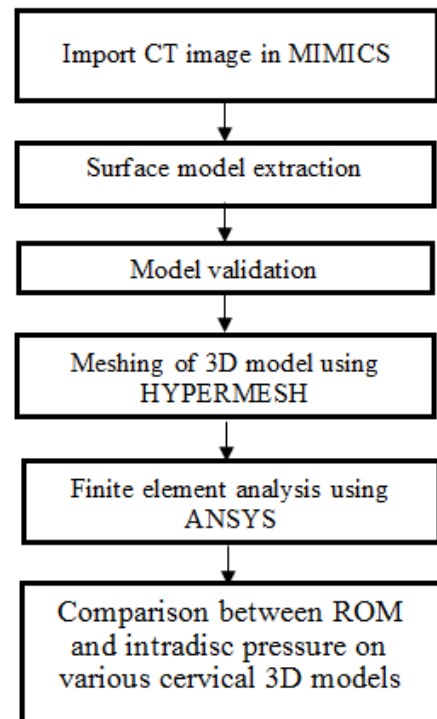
Import CT image in MIMICS

Surface model extraction

Model validation

Meshing of 3D model using HYPERMESH

Finite element analysis using ANSYS

Comparison between ROM and intradisc pressure on various cervical 3D models